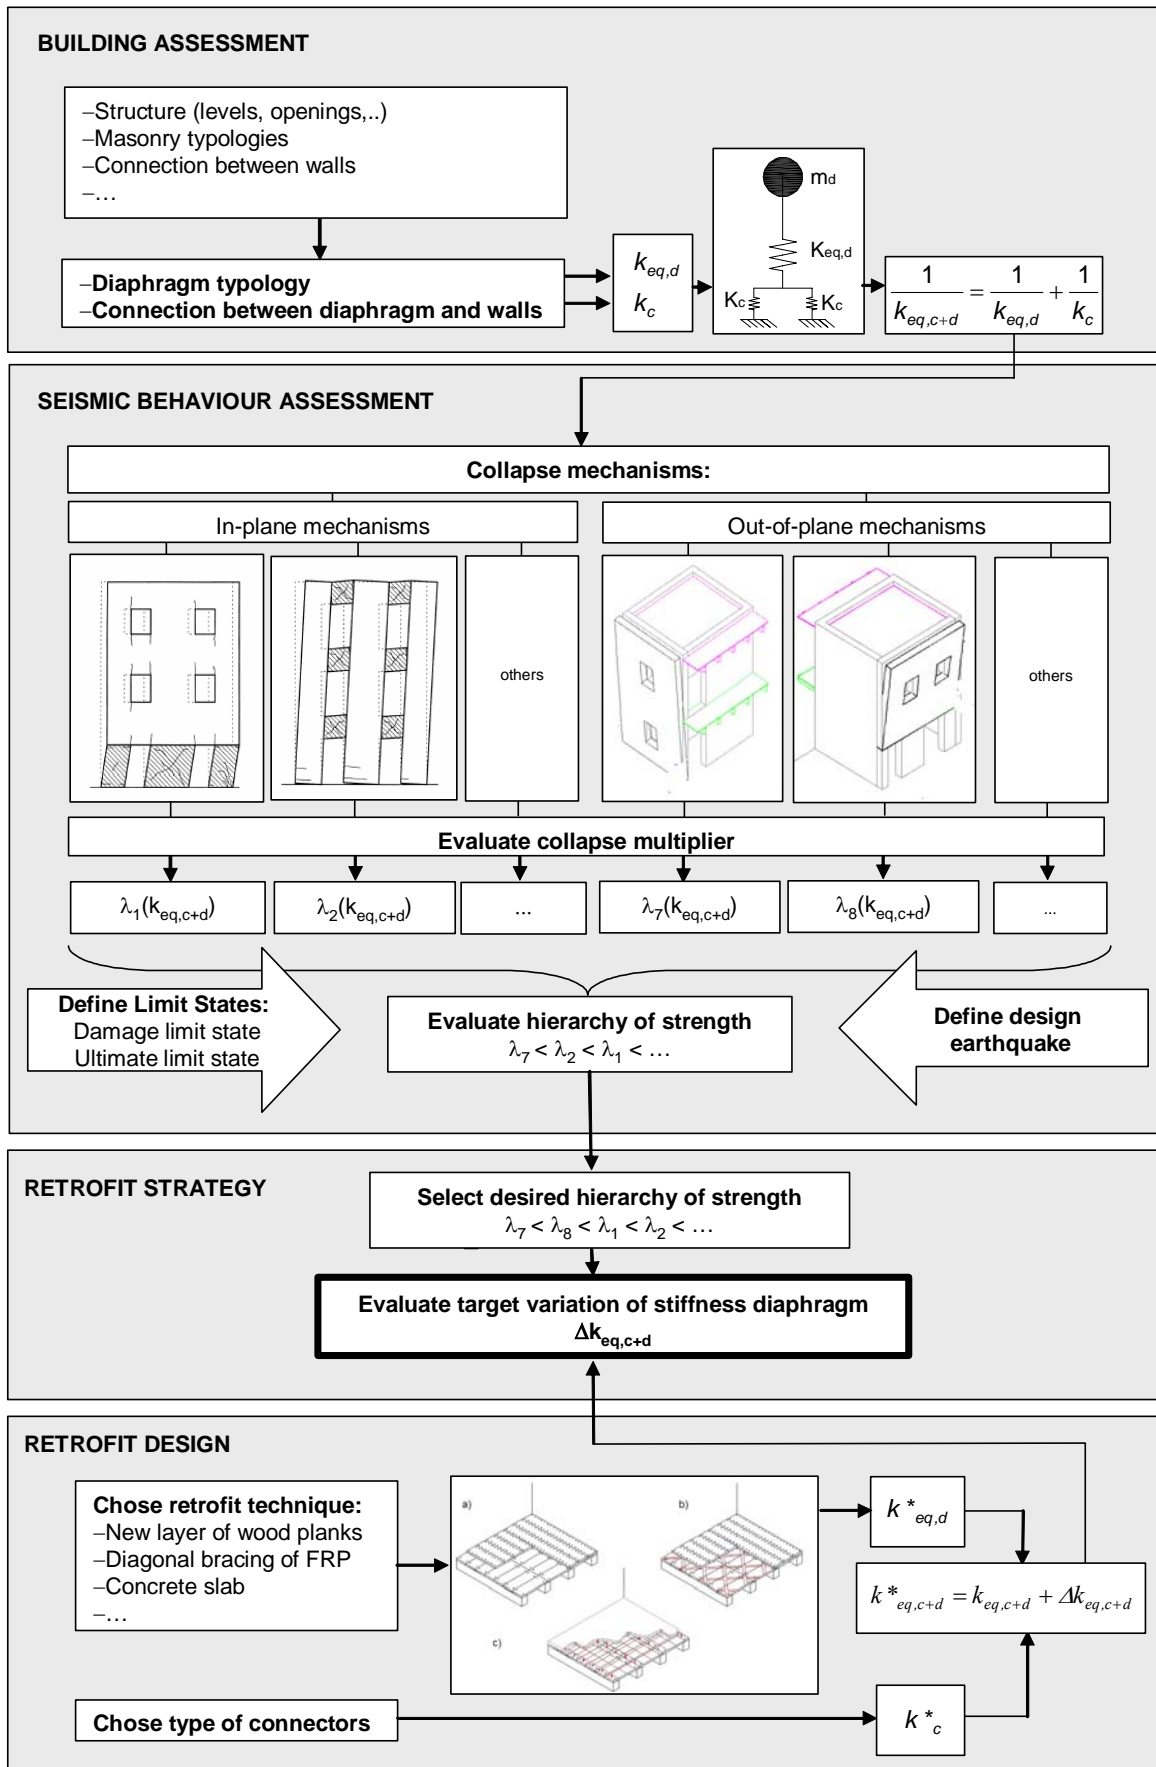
BUILDING ASSESSMENT

–Structure (levels, openings,..)
–Masonry typologies
–Connection between walls
–…

–Diaphragm typology
–Connection between diaphragm and walls

$k_{eq,d}$
$k_c$

$m_d$
$K_{eq,d}$
$K_c$
$K_c$

$\frac{1}{k_{eq,c+d}} = \frac{1}{k_{eq,d}} + \frac{1}{k_c}$

SEISMIC BEHAVIOUR ASSESSMENT

Collapse mechanisms:

In-plane mechanisms

Out-of-plane mechanisms

others

others

Evaluate collapse multiplier

$\lambda_1(k_{eq,c+d})$

$\lambda_2(k_{eq,c+d})$

...

$\lambda_7(k_{eq,c+d})$

$\lambda_8(k_{eq,c+d})$

...

Define Limit States:
Damage limit state
Ultimate limit state

Evaluate hierarchy of strength
$\lambda_7 < \lambda_2 < \lambda_1 < \dots$

Define design earthquake

RETROFIT STRATEGY

Select desired hierarchy of strength
$\lambda_7 < \lambda_8 < \lambda_1 < \lambda_2 < \dots$

Evaluate target variation of stiffness diaphragm
$\Delta k_{eq,c+d}$

RETROFIT DESIGN

Chose retrofit technique:
–New layer of wood planks
–Diagonal bracing of FRP
–Concrete slab
–…

a)
b)
c)

$k^*_{eq,d}$

$k^*_{eq,c+d} = k_{eq,c+d} + \Delta k_{eq,c+d}$

Chose type of connectors

$k^*_c$